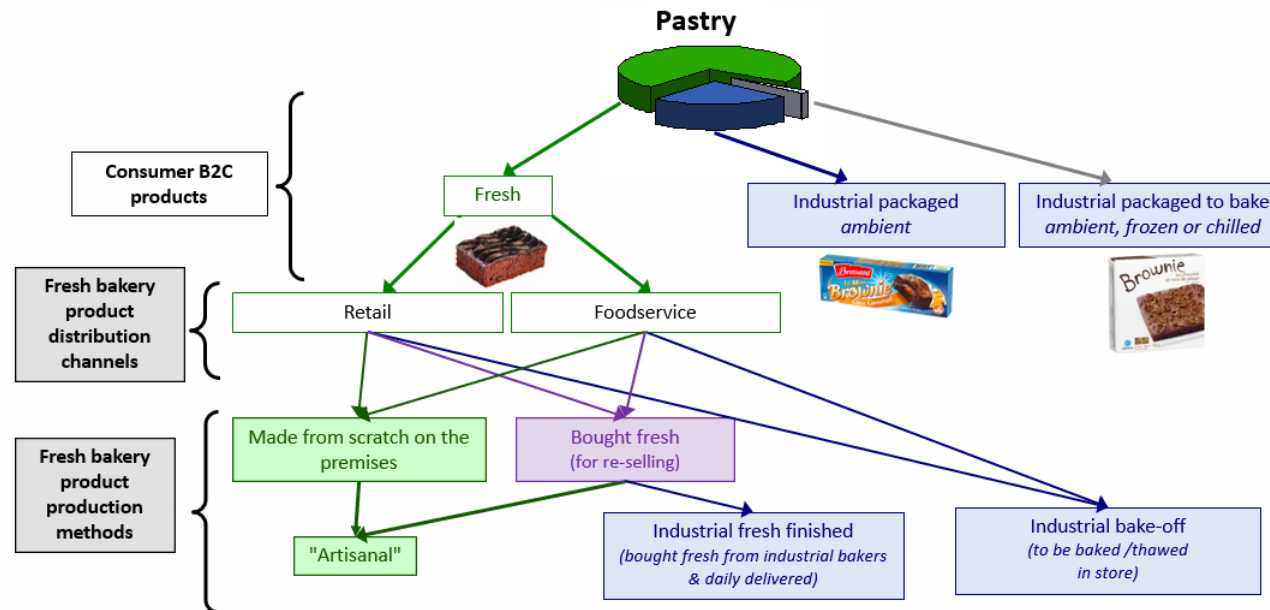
Pastry

Consumer B2C products

Fresh

Industrial packaged
*ambient*

Industrial packaged to bake
*ambient, frozen or chilled*

Brossard
Le Mini
Brownie

Brownie

Fresh bakery product distribution channels

Retail

Foodservice

Fresh bakery product production methods

Made from scratch on the premises

Bought fresh
(for re-selling)

"Artisanal"

Industrial fresh finished
*(bought fresh from industrial bakers & daily delivered)*

Industrial bake-off
*(to be baked /thawed in store)*